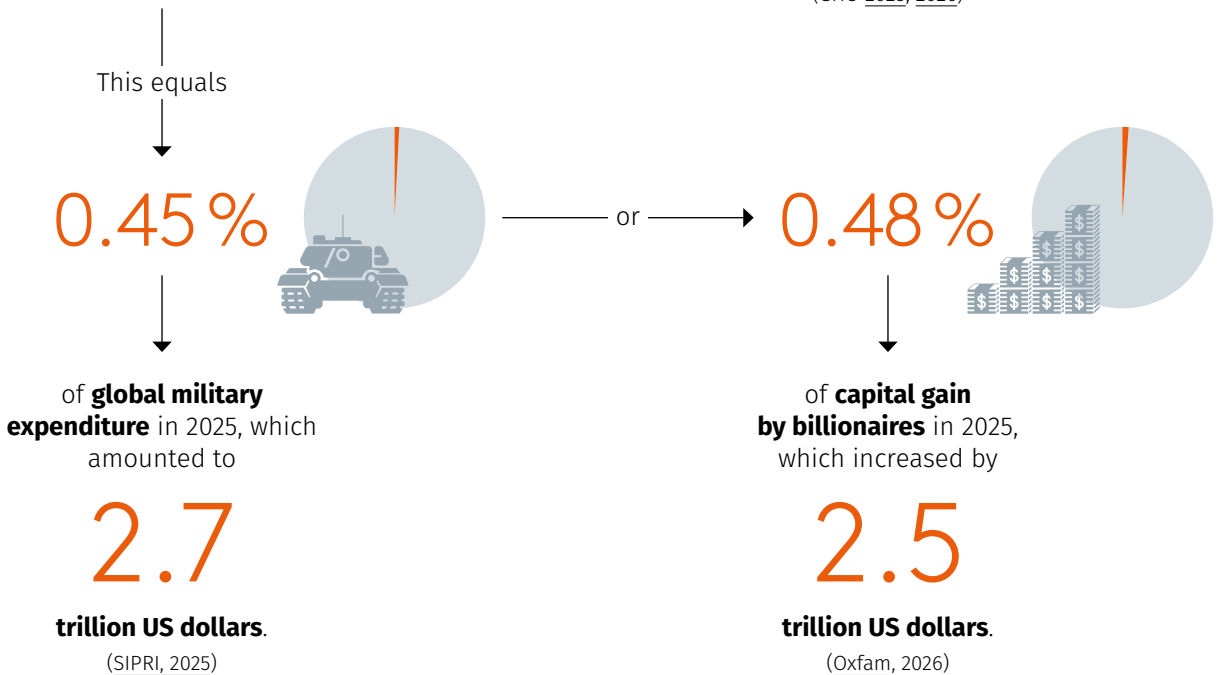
This equals

0.45 %

or

0.48 %

of **global military expenditure** in 2025, which amounted to

2.7

**trillion US dollars**.

(SIPRI, 2025)

of **capital gain by billionaires** in 2025, which increased by

2.5

**trillion US dollars**.

(Oxfam, 2026)